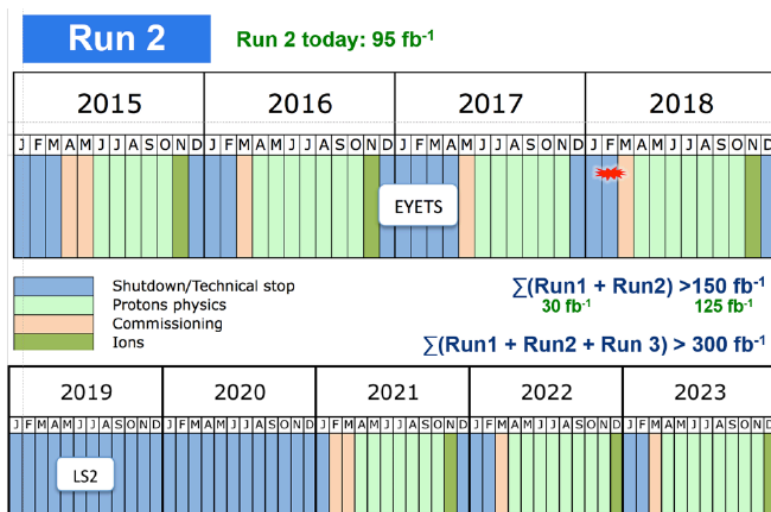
Run 2

Run 2 today: 95 fb$^{-1}$

| 2015 | 2016 | 2017 | 2018 |
|---|---|---|---|
| J F M A M J J A S O N D | J F M A M J J A S O N D | J F M A M J J A S O N D | J F M A M J J A S O N D |

EYETS

Shutdown/Technical stop
Protons physics
Commissioning
Ions

$\sum$(Run1 + Run2) >150 fb$^{-1}$
30 fb$^{-1}$ 125 fb$^{-1}$

$\sum$(Run1 + Run2 + Run 3) > 300 fb$^{-1}$

| 2019 | 2020 | 2021 | 2022 | 2023 |
|---|---|---|---|---|
| J F M A M J J A S O N D | J F M A M J J A S O N D | J F M A M J J A S O N D | J F M A M J J A S O N D | J F M A M J J A S O N D |

LS2